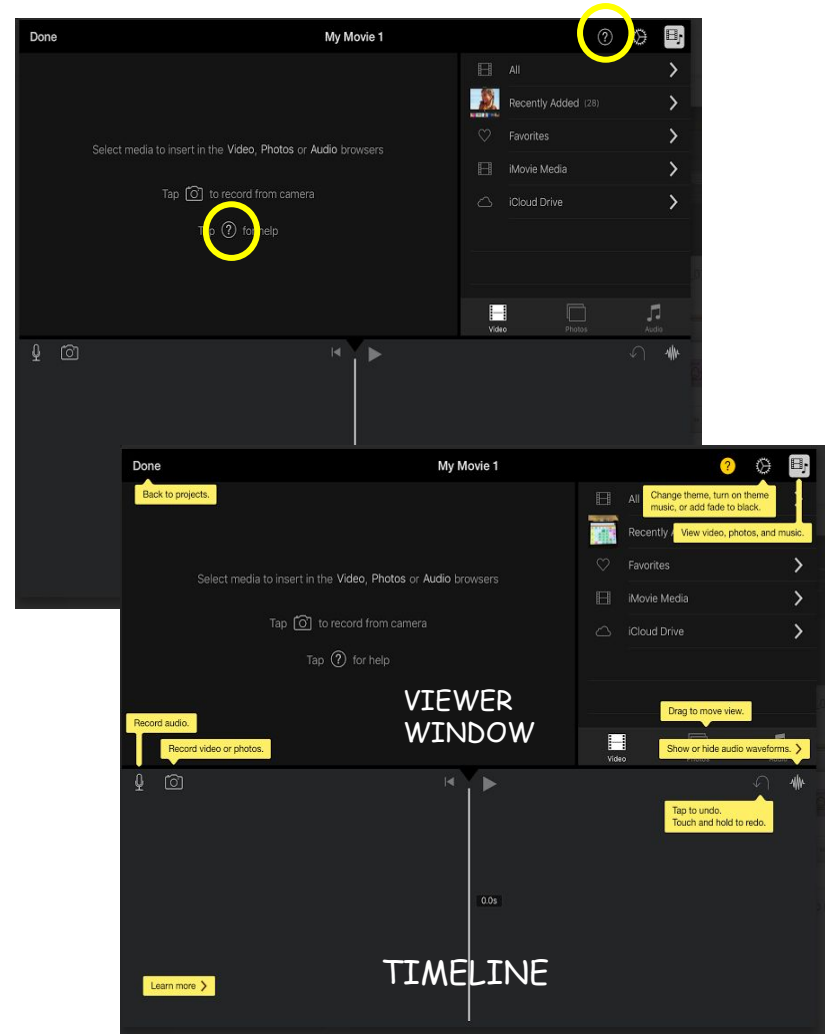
Done

My Movie 1

All

Recently Added (28)

Favorites

iMovie Media

iCloud Drive

Select media to insert in the Video, Photos or Audio browsers

Tap to record from camera

Tap for help

Video

Photos

Audio

Done

My Movie 1

Back to projects.

All

Change theme, turn on theme music, or add fade to black.

Recently

View video, photos, and music.

Favorites

iMovie Media

iCloud Drive

Select media to insert in the Video, Photos or Audio browsers

Tap to record from camera

Tap for help

VIEWER WINDOW

Drag to move view.

Record audio.

Record video or photos.

Video

Photos

Show or hide audio waveforms.

Tap to undo.
Touch and hold to redo.

0.0s

TIMELINE

Learn more